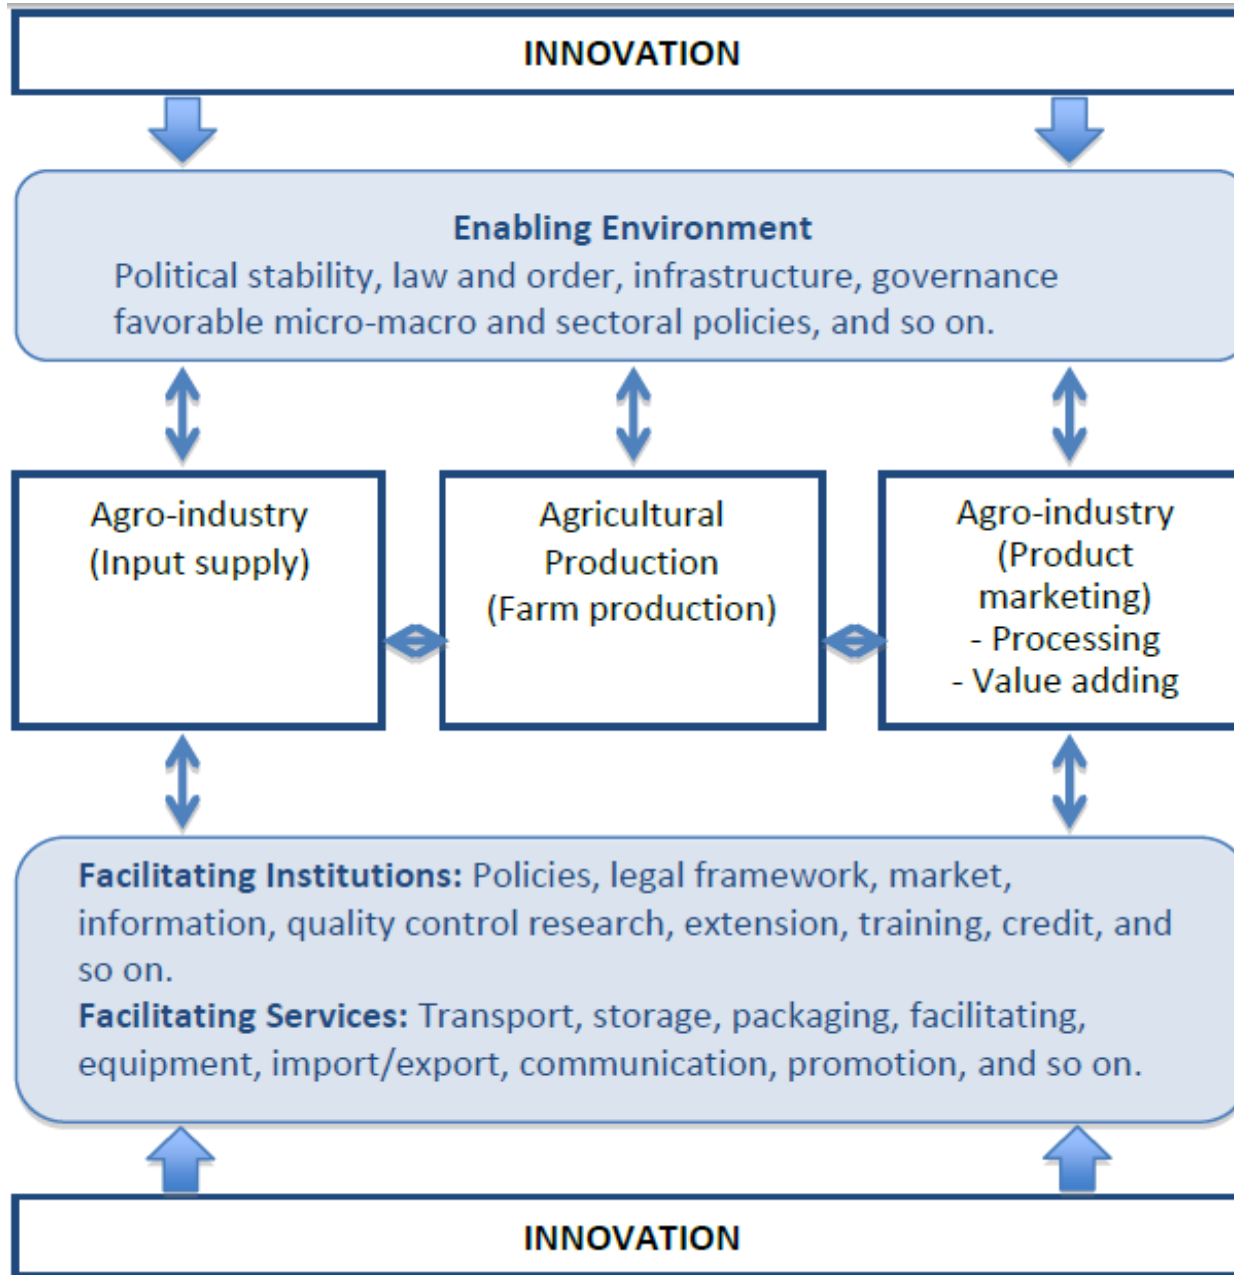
INNOVATION

Enabling Environment
Political stability, law and order, infrastructure, governance favorable micro-macro and sectoral policies, and so on.

Agro-industry
(Input supply)

Agricultural
Production
(Farm production)

Agro-industry
(Product
marketing)
- Processing
- Value adding

Facilitating Institutions: Policies, legal framework, market, information, quality control research, extension, training, credit, and so on.
Facilitating Services: Transport, storage, packaging, facilitating, equipment, import/export, communication, promotion, and so on.

INNOVATION